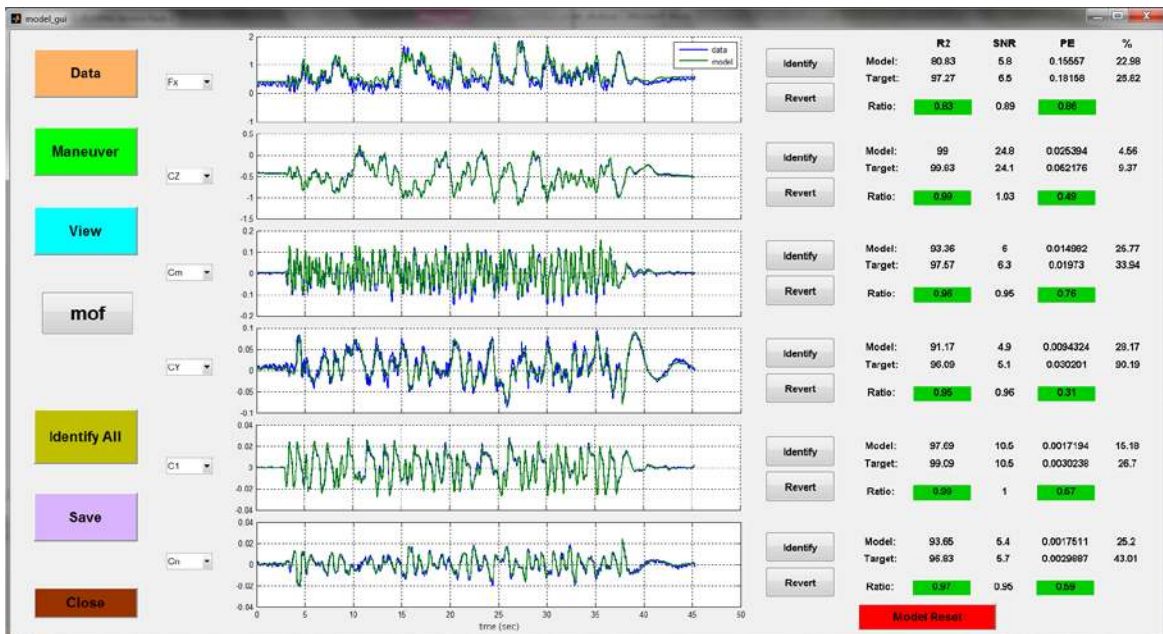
model_gui

Data
Maneuver
View
mof
Identify All
Save
Close

Fx
CZ
Cm
CY
C1
Cn

data
model

2
1
0
-1

0.5
0
-0.5
-1
-1.5

0.2
0.1
0
-0.1
-0.2

0.1
0.05
0
-0.05
-0.1

0.04
0.02
0
-0.02
-0.04

0.04
0.02
0
-0.02
-0.04

0 5 10 15 20 25 30 35 40 45 50
time (sec)

Identify
Revert
Identify
Revert
Identify
Revert
Identify
Revert
Identify
Revert
Identify
Revert

| | R2 | SNR | PE | % |
|---|---|---|---|---|
| Model: | 80.83 | 5.8 | 0.15557 | 22.98 |
| Target: | 97.27 | 6.5 | 0.18158 | 25.62 |
| Ratio: | 0.83 | 0.89 | 0.86 | |

| | | | | |
|---|---|---|---|---|
| Model: | 99 | 24.8 | 0.025394 | 4.56 |
| Target: | 99.63 | 24.1 | 0.062176 | 9.37 |
| Ratio: | 0.99 | 1.03 | 0.49 | |

| | | | | |
|---|---|---|---|---|
| Model: | 93.36 | 6 | 0.014982 | 25.77 |
| Target: | 97.57 | 6.3 | 0.01973 | 33.94 |
| Ratio: | 0.96 | 0.95 | 0.76 | |

| | | | | |
|---|---|---|---|---|
| Model: | 91.17 | 4.9 | 0.0094324 | 28.17 |
| Target: | 96.09 | 5.1 | 0.030201 | 90.19 |
| Ratio: | 0.95 | 0.96 | 0.31 | |

| | | | | |
|---|---|---|---|---|
| Model: | 97.69 | 10.5 | 0.0017194 | 15.18 |
| Target: | 99.09 | 10.5 | 0.0030238 | 26.7 |
| Ratio: | 0.99 | 1 | 0.57 | |

| | | | | |
|---|---|---|---|---|
| Model: | 93.65 | 5.4 | 0.0017511 | 25.2 |
| Target: | 96.83 | 5.7 | 0.0029887 | 43.01 |
| Ratio: | 0.97 | 0.95 | 0.59 | |

Model Reset